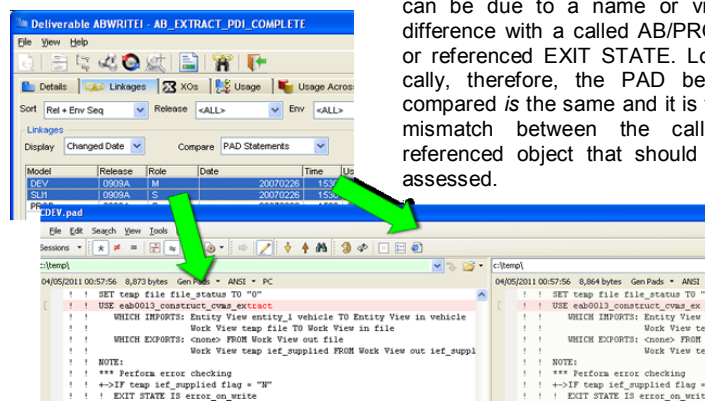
Deliverable ABWRITEI - AB_EXTRACT_PDI_COMPLETE

File View Help

Details | Linkages | XOs | Usage | Usage Across

Sort Rel + Env Seq | Release <ALL> | Env <ALL>

Linkages

Display Changed Date | Compare PAD Statements

| Model | Release | Role | Date | Time | Us |
|---|---|---|---|---|---|
| DEV | 0909A | M | 20070226 | 153 | |
| SLI1 | 0909A | S | 20070226 | 153 | |
| PROD | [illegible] | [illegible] | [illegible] | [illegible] | |

can be due to a name or v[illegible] difference with a called AB/PR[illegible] or referenced EXIT STATE. Lo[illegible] cally, therefore, the PAD be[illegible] compared *is* the same and it is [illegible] mismatch between the call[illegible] referenced object that should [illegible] assessed.

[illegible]DEV.pad

File Edit Search View Tools

Sessions

c:\temp\

04/05/2011 00:57:56 8,873 bytes Gen Pads ANSI PC

! ! SET temp file file_status TO "0"
! ! USE eab0013_construct_cvms_extract
! ! WHICH IMPORTS: Entity View entity_1 vehicle TO Entity View in vehicle
! ! Work View temp file TO Work View in file
! ! WHICH EXPORTS: <none> FROM Work View out file
! ! Work View temp ief_supplied FROM Work View out ief_suppl
! !
! ! NOTE:
! ! *** Perform error checking
! ! +->IF temp ief_supplied flag = "N"
! ! ! EXIT STATE IS error_on_write

c:\temp\

04/05/2011 00:57:56 8,864 bytes Gen Pads ANSI

! ! SET temp file file_status TO "
! ! USE eab0013_construct_cvms_ex
! ! WHICH IMPORTS: Entity View
! ! Work View te
! ! WHICH EXPORTS: <none> FROM
! ! Work View te
! !
! ! NOTE:
! ! *** Perform error checking
! ! +->IF temp ief_supplied flag =
! ! ! EXIT STATE IS error_on_writ